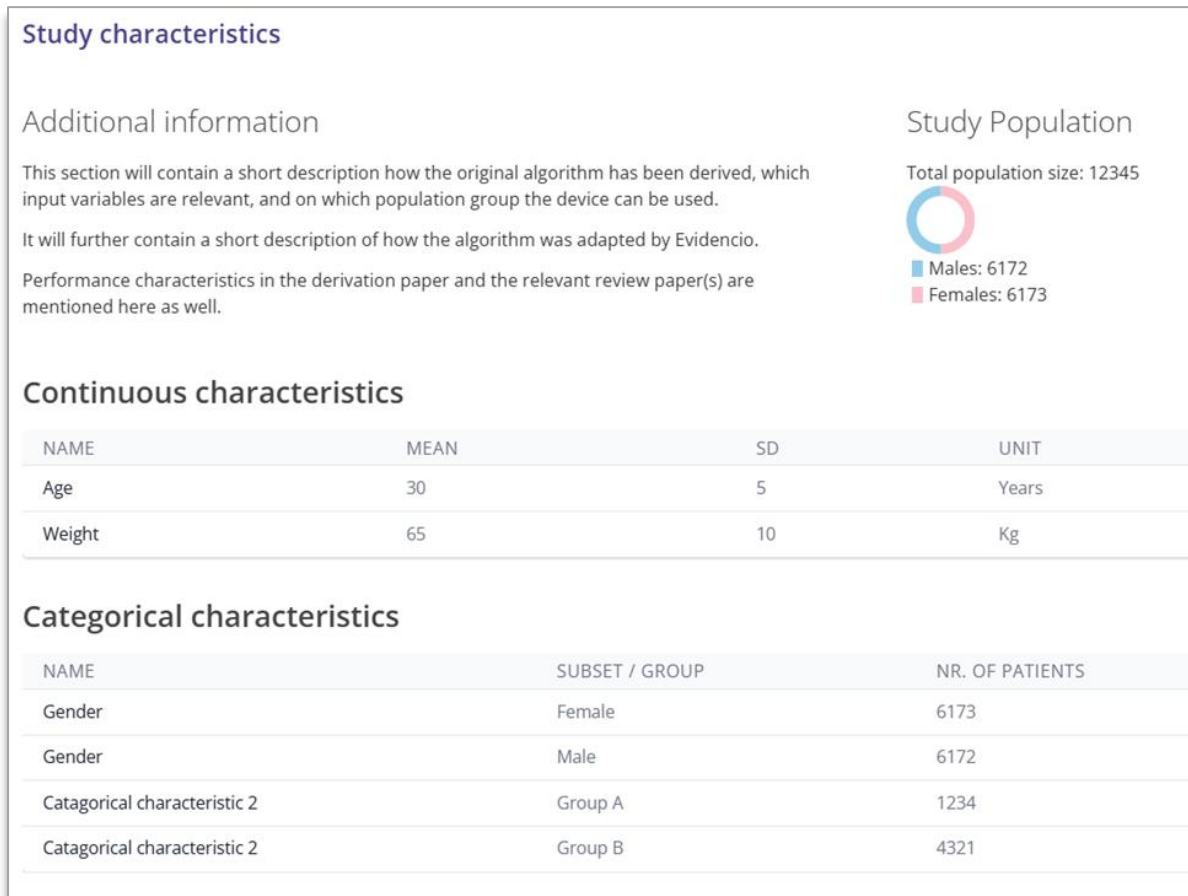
Study characteristics

Additional information

This section will contain a short description how the original algorithm has been derived, which input variables are relevant, and on which population group the device can be used.

It will further contain a short description of how the algorithm was adapted by Evidencio.

Performance characteristics in the derivation paper and the relevant review paper(s) are mentioned here as well.

Study Population

Total population size: 12345

Males: 6172
Females: 6173

Continuous characteristics

| NAME | MEAN | SD | UNIT |
|---|---|---|---|
| Age | 30 | 5 | Years |
| Weight | 65 | 10 | Kg |

Categorical characteristics

| NAME | SUBSET / GROUP | NR. OF PATIENTS |
|---|---|---|
| Gender | Female | 6173 |
| Gender | Male | 6172 |
| Catagorical characteristic 2 | Group A | 1234 |
| Catagorical characteristic 2 | Group B | 4321 |